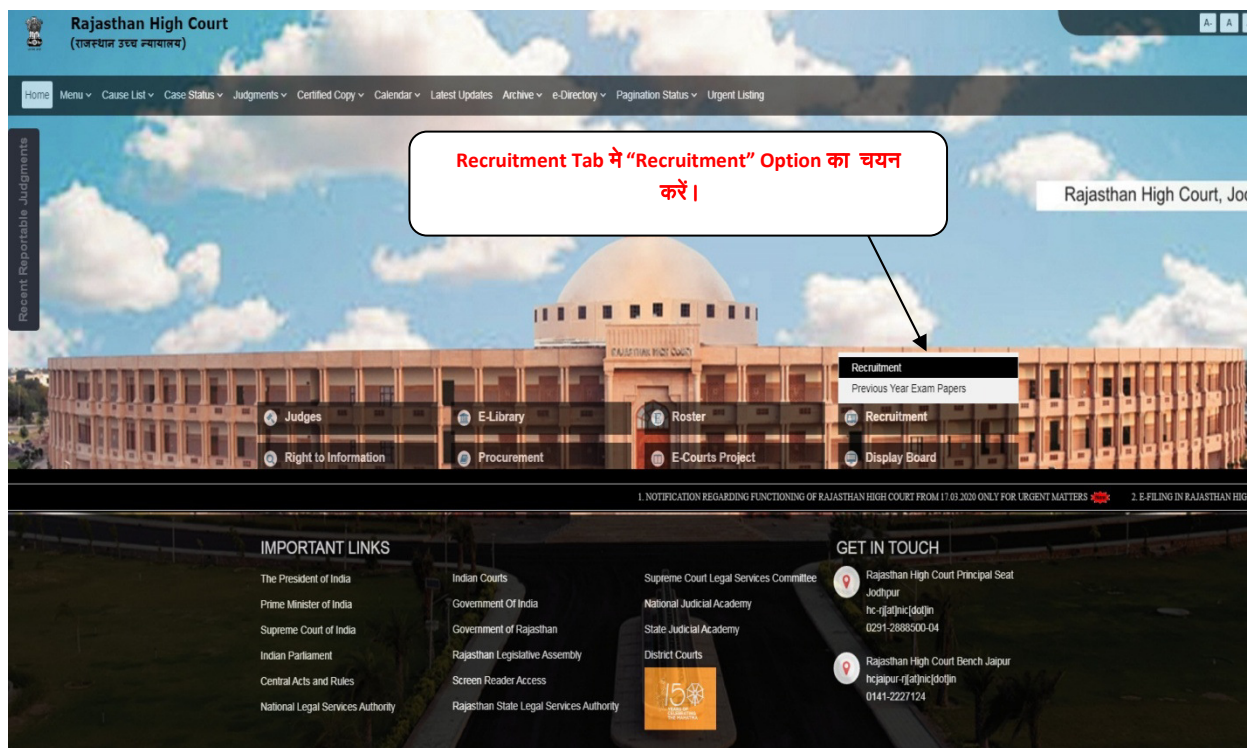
Rajasthan High Court
(राजस्थान उच्च न्यायालय)

A- A

Home Menu Cause List Case Status Judgments Certified Copy Calendar Latest Updates Archive e-Directory Pagination Status Urgent Listing

Recent Reportable Judgments

Recruitment Tab मे "Recruitment" Option का चयन करें।

Rajasthan High Court, Jod

RAJASTHAN HIGH COURT

Recruitment
Previous Year Exam Papers

Judges
E-Library
Roster
Recruitment
Right to Information
Procurement
E-Courts Project
Display Board

1. NOTIFICATION REGARDING FUNCTIONING OF RAJASTHAN HIGH COURT FROM 17.03.2020 ONLY FOR URGENT MATTERS NEW 2. E-FILING IN RAJASTHAN HIG

IMPORTANT LINKS

The President of India
Prime Minister of India
Supreme Court of India
Indian Parliament
Central Acts and Rules
National Legal Services Authority

Indian Courts
Government Of India
Government of Rajasthan
Rajasthan Legislative Assembly
Screen Reader Access
Rajasthan State Legal Services Authority

Supreme Court Legal Services Committee
National Judicial Academy
State Judicial Academy
District Courts

150

GET IN TOUCH

Rajasthan High Court Principal Seat Jodhpur
hc-rj[at]nic[dot]in
0291-2888500-04

Rajasthan High Court Bench Jaipur
hcjaipur-rj[at]nic[dot]in
0141-2227124